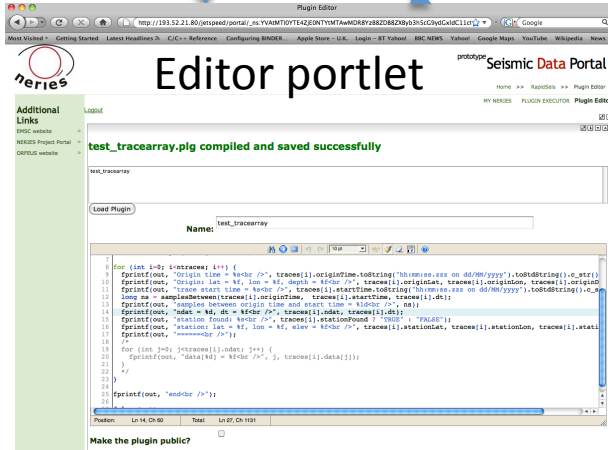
Plugin Editor

http://193.52.21.80/jetspeed/portal/_ns:YVAtMTI0YTE4Z2E0NTYtMTAwMDR8YzE8ZDBBZXBybTkSfC0ydCxldC11ct

Google

Most Visited ▾ Getting Started Latest Headlines ▾ C/C++ Reference Configuring BINDER... Apple Store – U.K. Login – BT Yahoo! BBC NEWS Yahoo! Google Maps YouTube Wikipedia News

neries

Editor portlet

prototype Seismic Data Portal

Home >> RapidSeis >> Plugin Editor

MY NERIES PLUGIN EXECUTOR Plugin Editor

Additional Links

EMSC website

NERIES Project Portal

ORFEUS website

Logout

test_tracearray.plg compiled and saved successfully

test_tracearray

Load Plugin

Name: test_tracearray

10 pt

7
8 for (int i=0; i<ntraces; i++) {
9 fprintf(out, "Origin time = %s<br />", traces[i].originTime.toString("hh:mm:ss.sss on dd/MM/yyyy").toStdString().c_str()
10 fprintf(out, "Origin: lat = %f, lon = %f, depth = %f<br />", traces[i].originLat, traces[i].originLon, traces[i].originD
11 fprintf(out, "trace start time = %s<br />", traces[i].startTime.toString("hh:mm:ss.sss on dd/MM/yyyy").toStdString().c_s
12 long ns = samplesBetween(traces[i].originTime, traces[i].startTime, traces[i].dt);
13 fprintf(out, "samples between origin time and start time = %ld<br />", ns);
14 fprintf(out, "ndat = %d, dt = %f<br />", traces[i].ndat, traces[i].dt);
15 fprintf(out, "station found: %s<br />", traces[i].stationFound ? "TRUE" : "FALSE");
16 fprintf(out, "station: lat = %f, lon = %f, elev = %f<br />", traces[i].stationLat, traces[i].stationLon, traces[i].stati
17 fprintf(out, "=====<br />");
18 /*
19 for (int j=0; j<traces[i].ndat; j++) {
20 fprintf(out, "data[%d] = %f<br />", j, traces[i].data[j]);
21 }
22 */
23 }
24
25 fprintf(out, "end<br />");

Position: Ln 14, Ch 60 Total: Ln 27, Ch 1131

Make the plugin public?